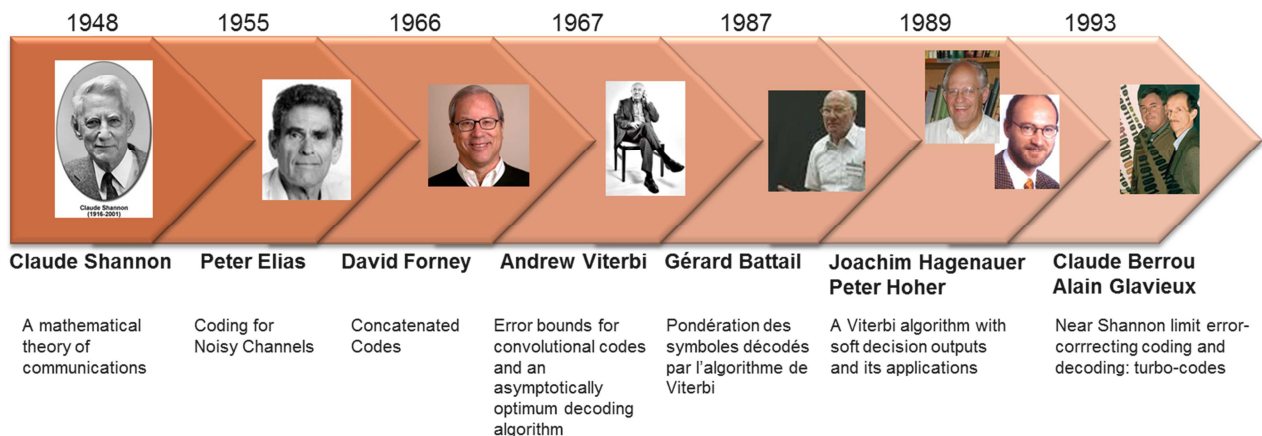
1948

Claude Shannon
(1916-2001)

Claude Shannon

A mathematical theory of communications

1955

Peter Elias

Coding for Noisy Channels

1966

David Forney

Concatenated Codes

1967

Andrew Viterbi

Error bounds for convolutional codes and an asymptotically optimum decoding algorithm

1987

Gérard Battail

Pondération des symboles décodés par l'algorithme de Viterbi

1989

Joachim Hagenauer
Peter Hoher

A Viterbi algorithm with soft decision outputs and its applications

1993

Claude Berrou
Alain Glavieux

Near Shannon limit error-corrrecting coding and decoding: turbo-codes